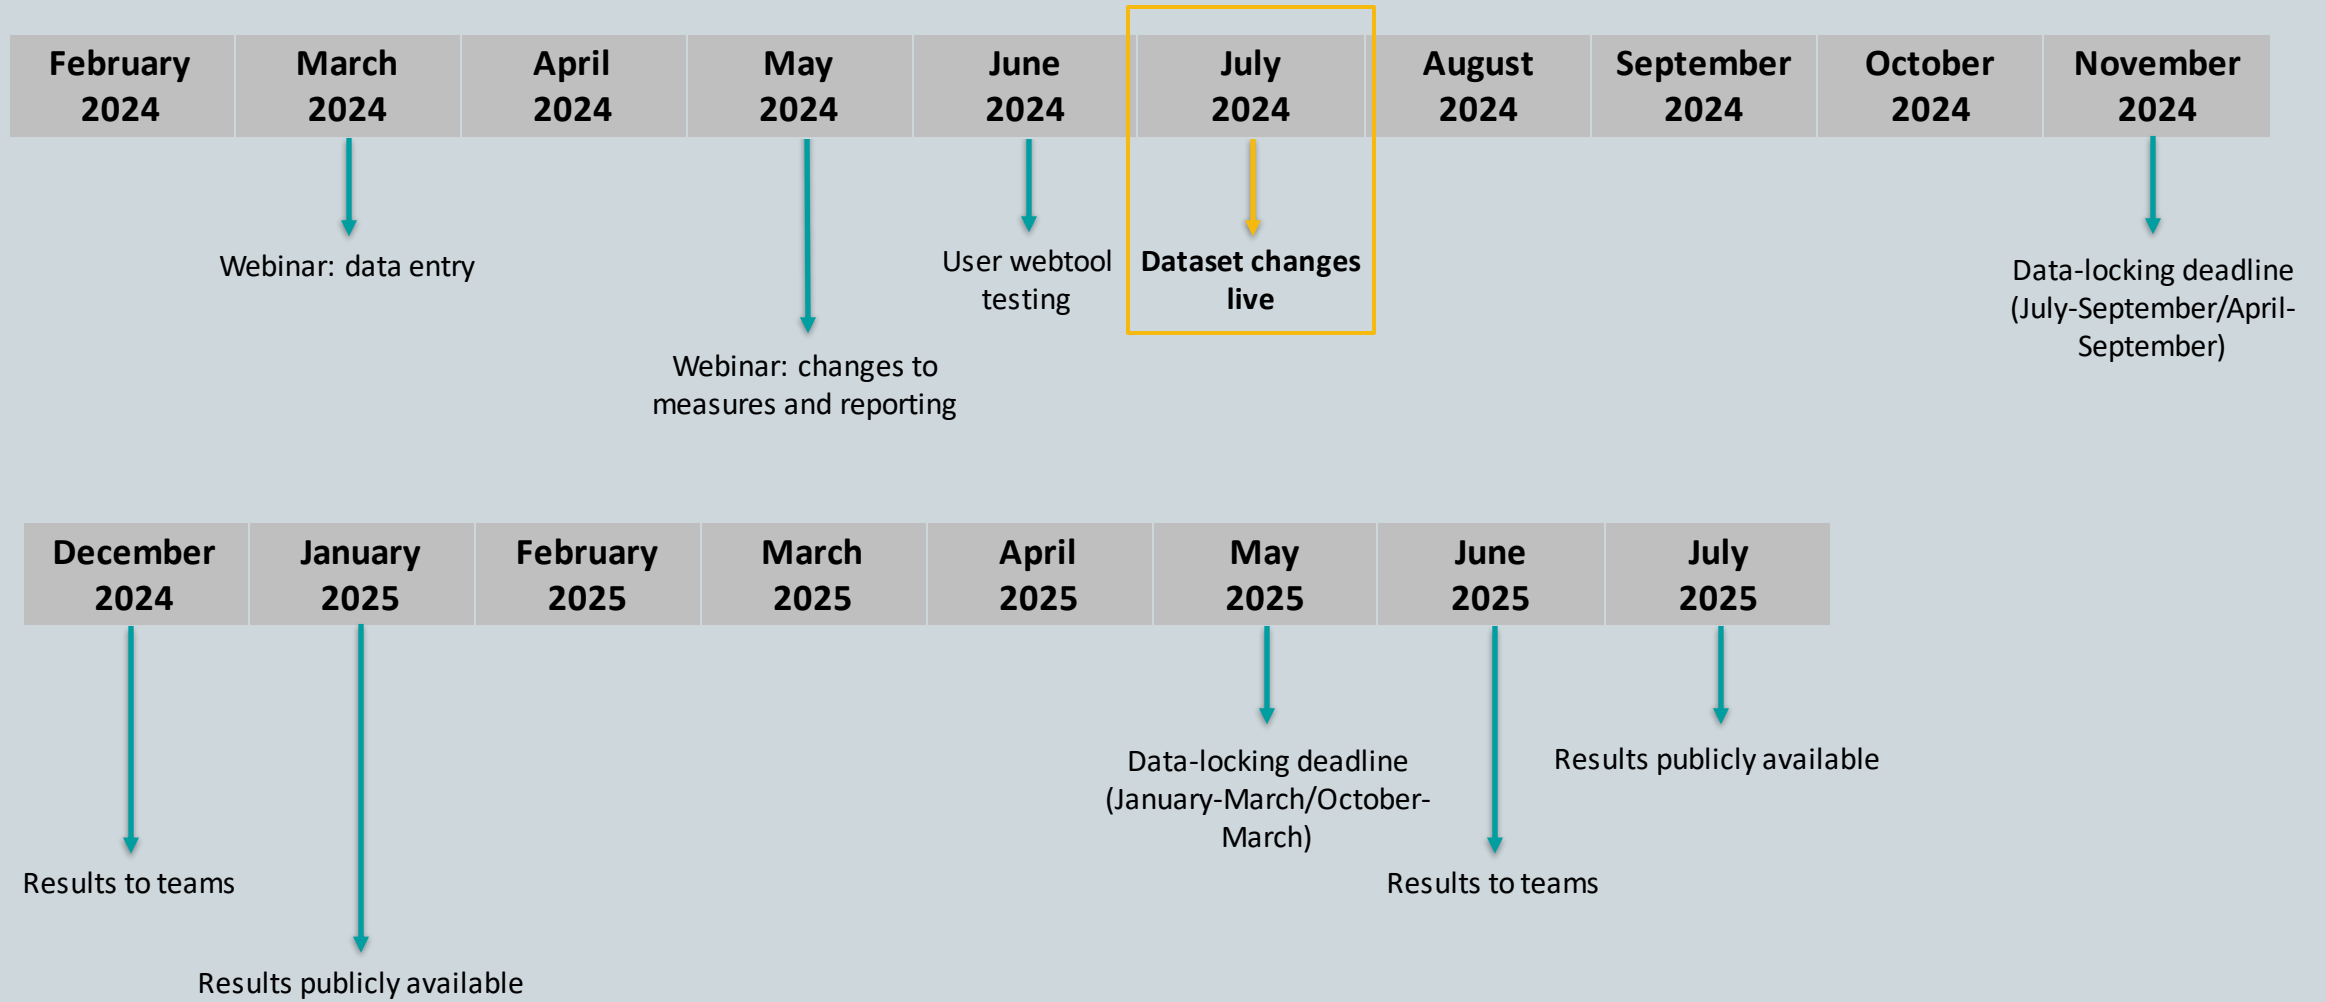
| February 2024 | March 2024 | April 2024 | May 2024 | June 2024 | July 2024 | August 2024 | September 2024 | October 2024 | November 2024 |
|---|---|---|---|---|---|---|---|---|---|

Webinar: data entry

Webinar: changes to measures and reporting

User webtool testing

Dataset changes live

Data-locking deadline (July-September/April-September)

| December 2024 | January 2025 | February 2025 | March 2025 | April 2025 | May 2025 | June 2025 | July 2025 |
|---|---|---|---|---|---|---|---|

Results to teams

Results publicly available

Data-locking deadline (January-March/October-March)

Results to teams

Results publicly available